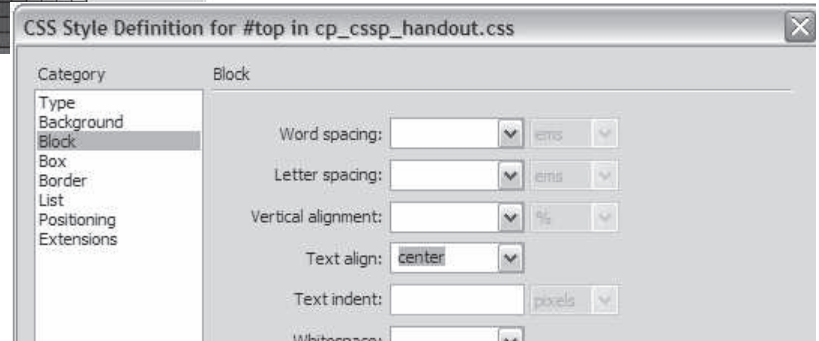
CSS Style Definition for #top in cp_cssp_handout.css

Category
Type
Background
Block
Box
Border
List
Positioning
Extensions

Block

Word spacing: ems

Letter spacing: ems

Vertical alignment: %

Text align: center

Text indent: pixels

Whitespace: